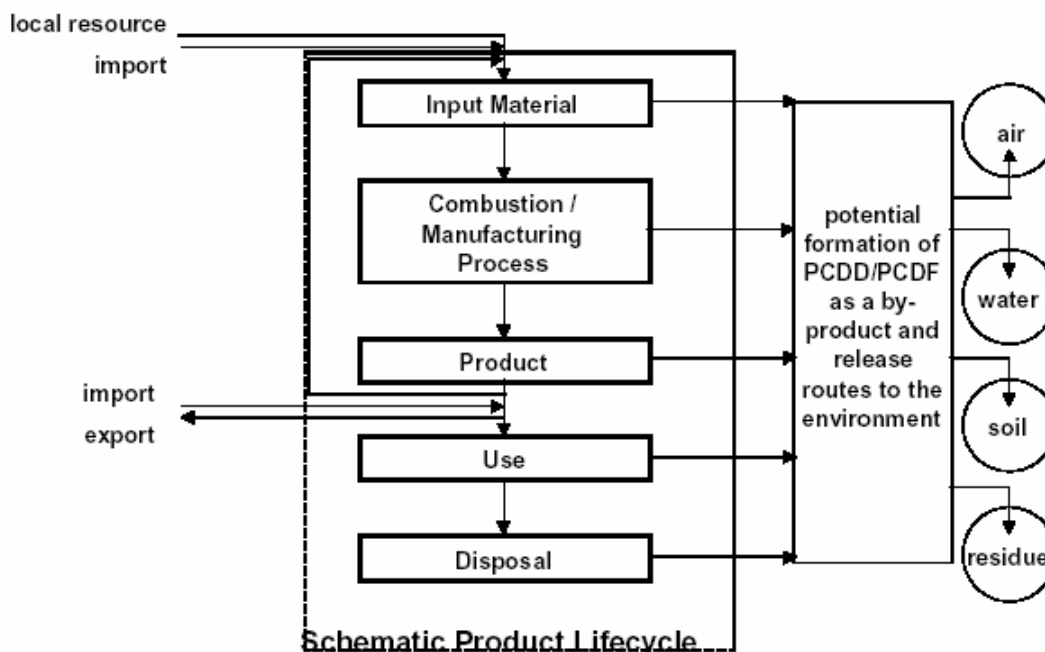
local resource
import

Input Material

Combustion / Manufacturing Process

Product

import
export

Use

Disposal

potential formation of PCDD/PCDF as a by-product and release routes to the environment

air

water

soil

residue

Schematic Product Lifecycle